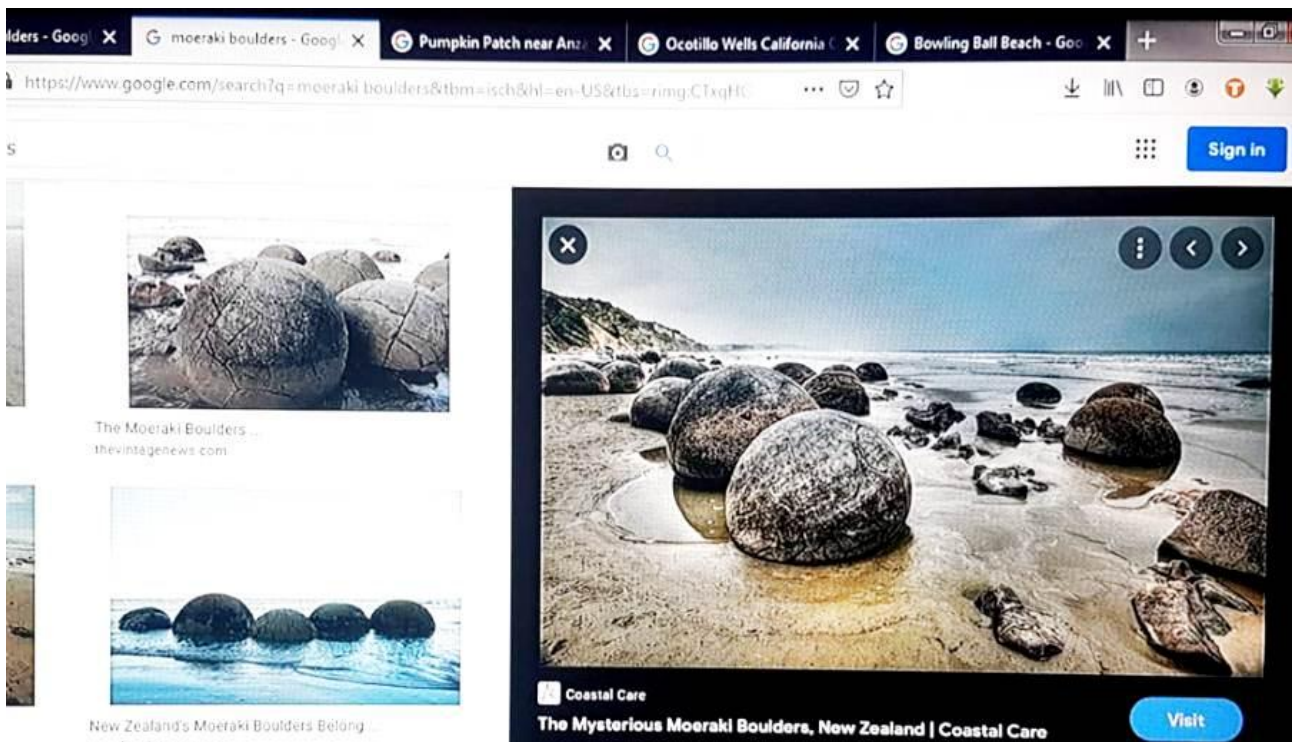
lders - Googl X
G moeraki boulders - Googl X
Pumpkin Patch near Anza X
Ocotillo Wells California X
Bowling Ball Beach - Goo X
+

https://www.google.com/search?q=moeraki boulders&tbm=isch&hl=en-US&tbs=rimg:CTxqHC

S

Sign in

The Moeraki Boulders ...
thevintagenews.com

New Zealand's Moeraki Boulders Belong ...

Coastal Care
The Mysterious Moeraki Boulders, New Zealand | Coastal Care
Visit